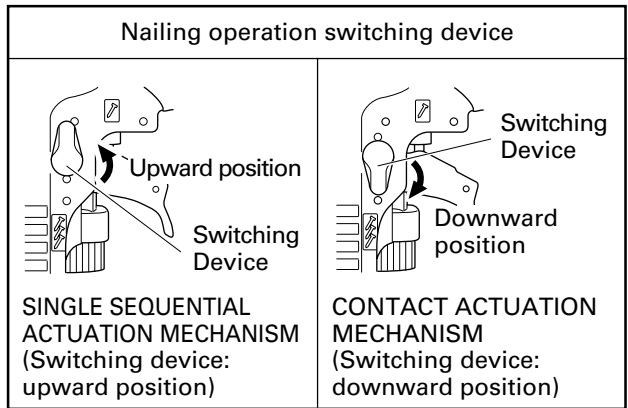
| Nailing operation switching device | |
|---|---|
| Upward position<br>Switching Device<br>SINGLE SEQUENTIAL ACTUATION MECHANISM (Switching device: upward position) | Switching Device<br>Downward position<br>CONTACT ACTUATION MECHANISM (Switching device: downward position) |